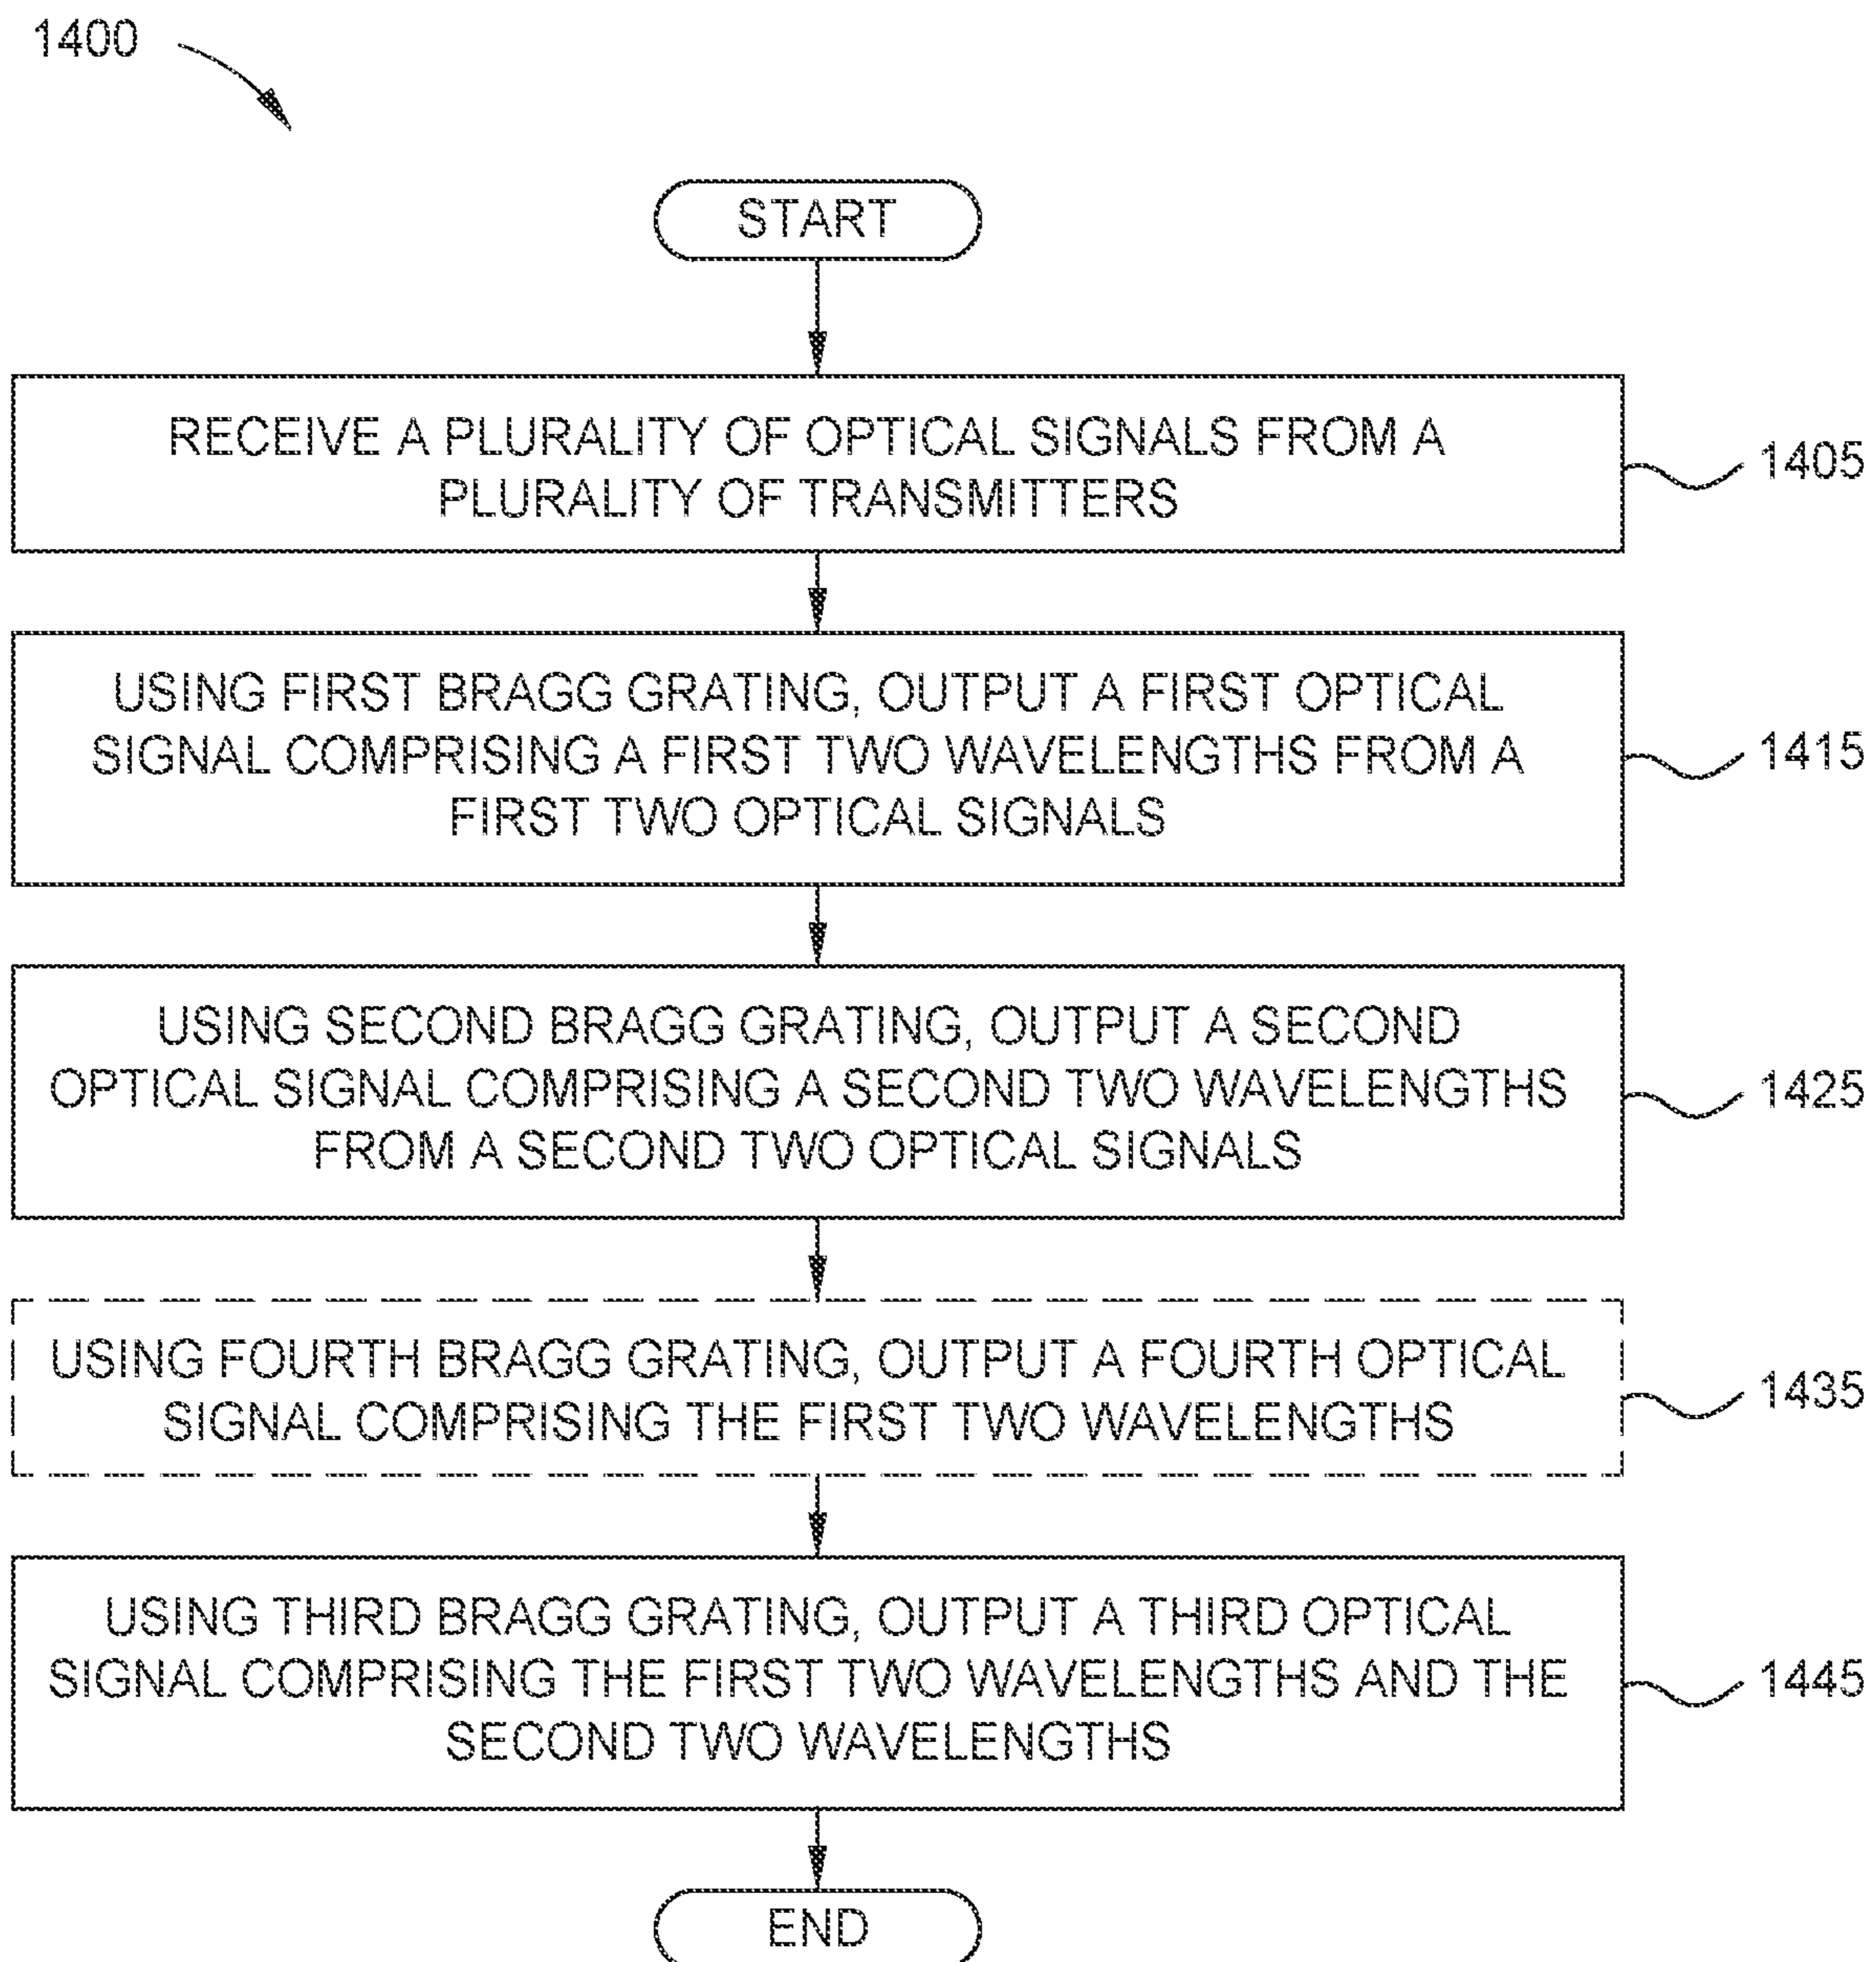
1400

START

RECEIVE A PLURALITY OF OPTICAL SIGNALS FROM A PLURALITY OF TRANSMITTERS

1405

USING FIRST BRAGG GRATING, OUTPUT A FIRST OPTICAL SIGNAL COMPRISING A FIRST TWO WAVELENGTHS FROM A FIRST TWO OPTICAL SIGNALS

1415

USING SECOND BRAGG GRATING, OUTPUT A SECOND OPTICAL SIGNAL COMPRISING A SECOND TWO WAVELENGTHS FROM A SECOND TWO OPTICAL SIGNALS

1425

USING FOURTH BRAGG GRATING, OUTPUT A FOURTH OPTICAL SIGNAL COMPRISING THE FIRST TWO WAVELENGTHS

1435

USING THIRD BRAGG GRATING, OUTPUT A THIRD OPTICAL SIGNAL COMPRISING THE FIRST TWO WAVELENGTHS AND THE SECOND TWO WAVELENGTHS

1445

END